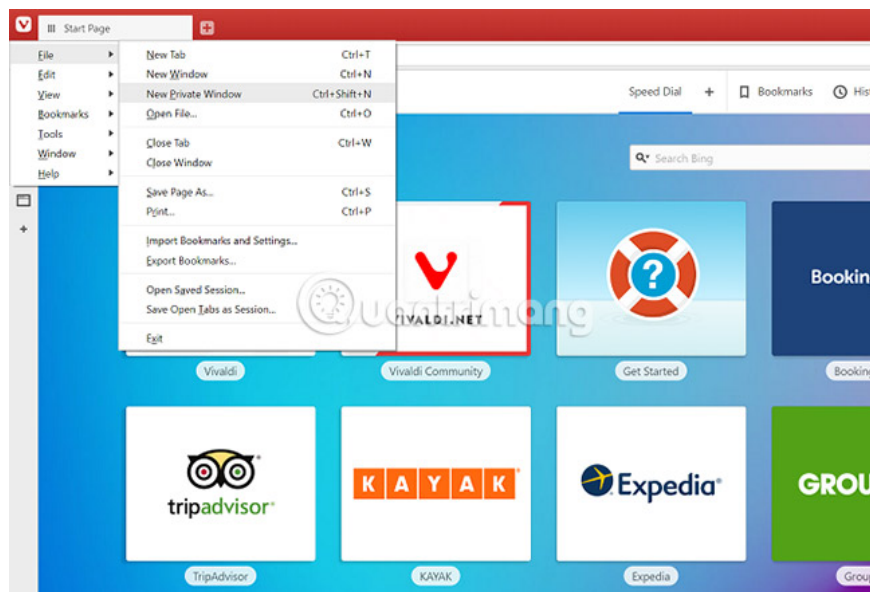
Start Page

File
Edit
View
Bookmarks
Tools
Window
Help

New Tab Ctrl+T
New Window Ctrl+N
New Private Window Ctrl+Shift+N
Open File... Ctrl+O
Close Tab Ctrl+W
Close Window
Save Page As... Ctrl+S
Print... Ctrl+P
Import Bookmarks and Settings...
Export Bookmarks...
Open Saved Session...
Save Open Tabs as Session...
Exit

Speed Dial + Bookmarks His

Search Bing

VIVALDI.NET

Bookin

Vivaldi Vivaldi Community Get Started Bookin

tripadvisor KAYAK Expedia GROU

TripAdvisor KAYAK Expedia Group

quantrimang